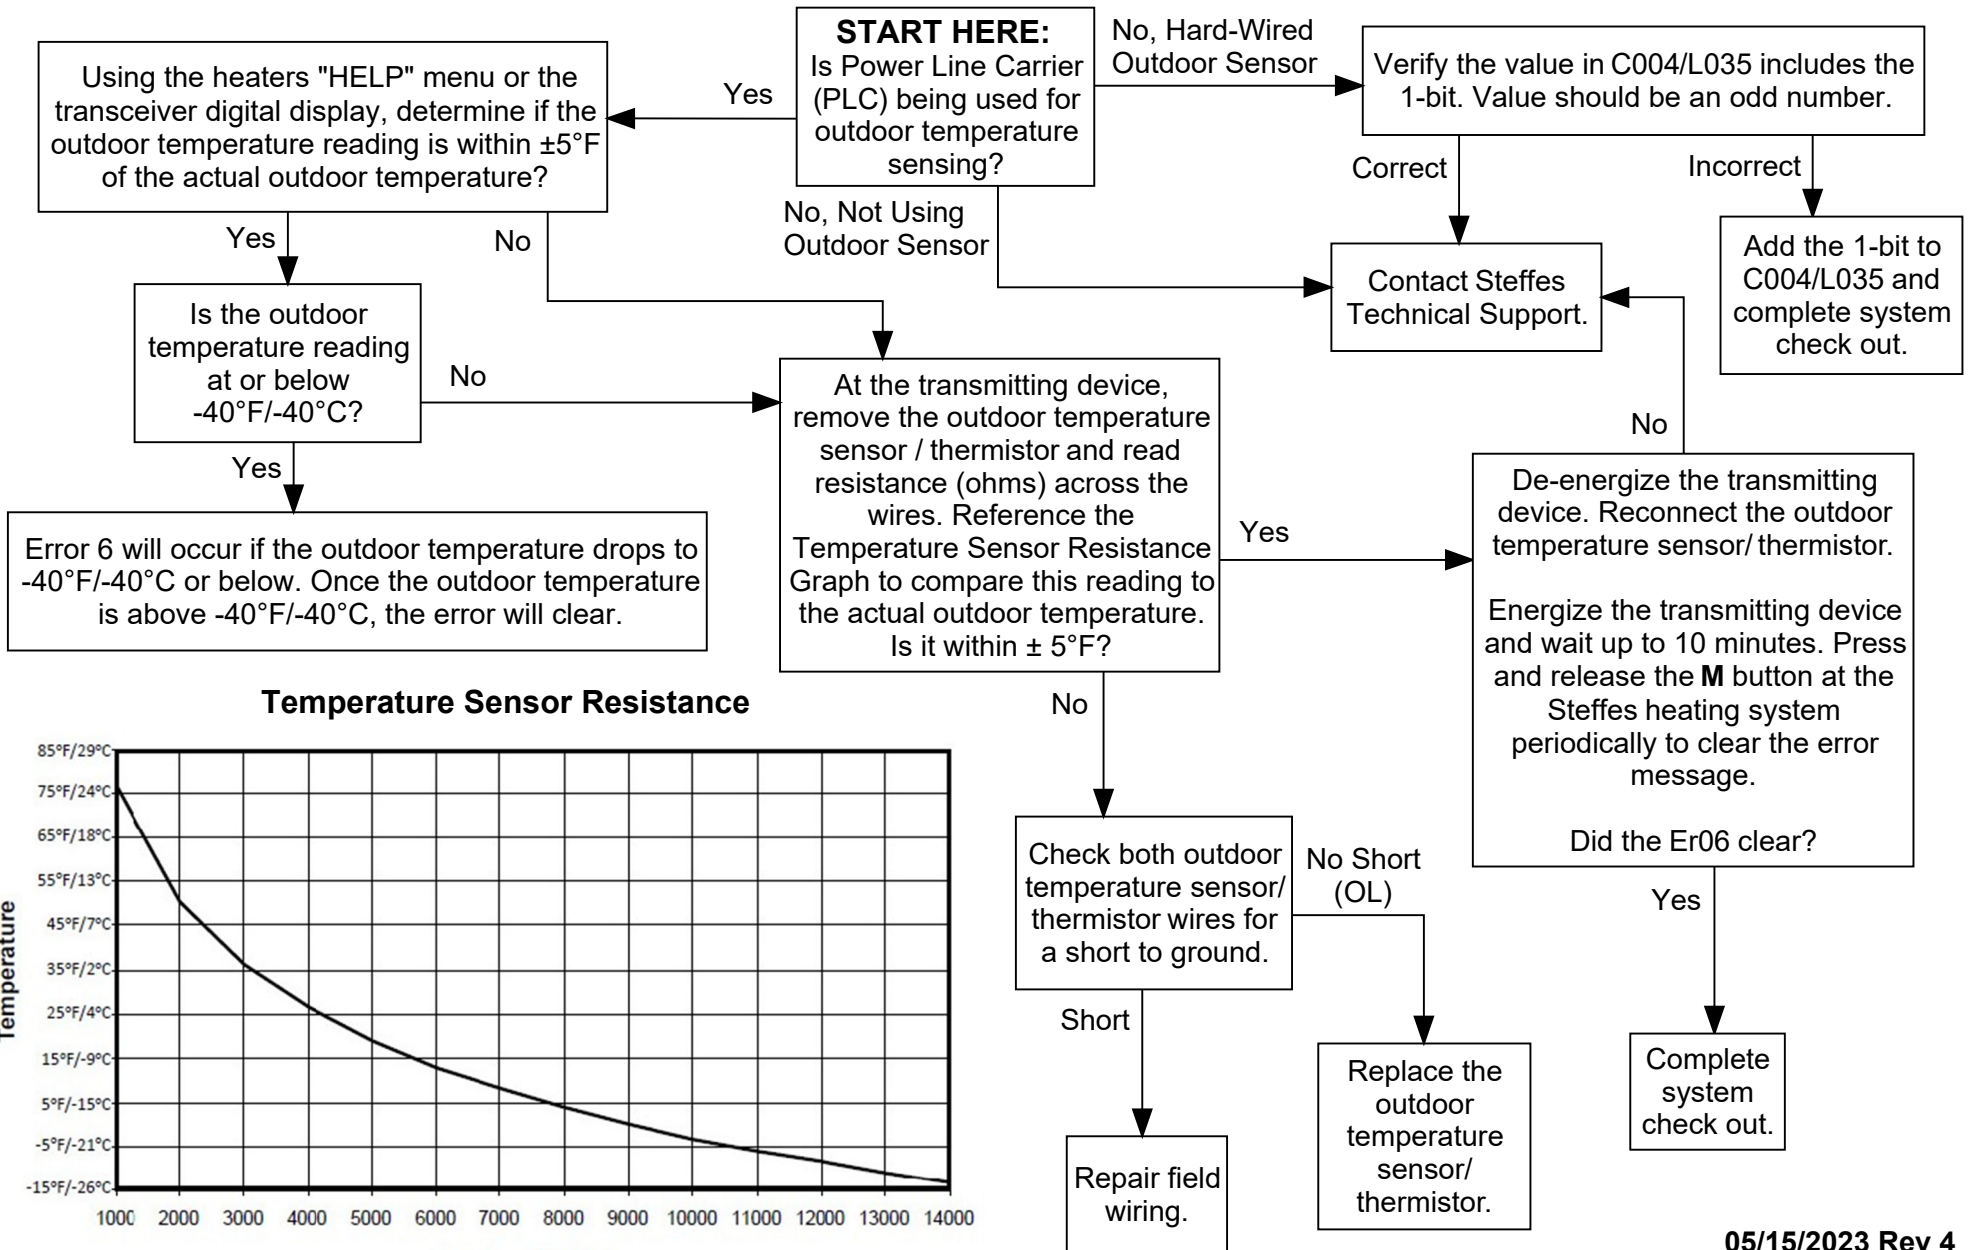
**START HERE:**
Is Power Line Carrier (PLC) being used for outdoor temperature sensing?

Yes

Using the heaters "HELP" menu or the transceiver digital display, determine if the outdoor temperature reading is within ±5°F of the actual outdoor temperature?

No, Hard-Wired Outdoor Sensor

Verify the value in C004/L035 includes the 1-bit. Value should be an odd number.

Correct

Incorrect

Add the 1-bit to C004/L035 and complete system check out.

No, Not Using Outdoor Sensor

Contact Steffes Technical Support.

Yes

No

Is the outdoor temperature reading at or below -40°F/-40°C?

No

Yes

Error 6 will occur if the outdoor temperature drops to -40°F/-40°C or below. Once the outdoor temperature is above -40°F/-40°C, the error will clear.

At the transmitting device, remove the outdoor temperature sensor / thermistor and read resistance (ohms) across the wires. Reference the Temperature Sensor Resistance Graph to compare this reading to the actual outdoor temperature. Is it within ± 5°F?

Yes

No

De-energize the transmitting device. Reconnect the outdoor temperature sensor/ thermistor.

Energize the transmitting device and wait up to 10 minutes. Press and release the **M** button at the Steffes heating system periodically to clear the error message.

Did the Er06 clear?

Yes

Complete system check out.

No

Check both outdoor temperature sensor/ thermistor wires for a short to ground.

No Short (OL)

Replace the outdoor temperature sensor/ thermistor.

Short

Repair field wiring.

**Temperature Sensor Resistance**

Temperature

85°F/29°C
75°F/24°C
65°F/18°C
55°F/13°C
45°F/7°C
35°F/2°C
25°F/4°C
15°F/-9°C
5°F/-15°C
-5°F/-21°C
-15°F/-26°C

1000 2000 3000 4000 5000 6000 7000 8000 9000 10000 11000 12000 13000 14000

**05/15/2023 Rev 4**